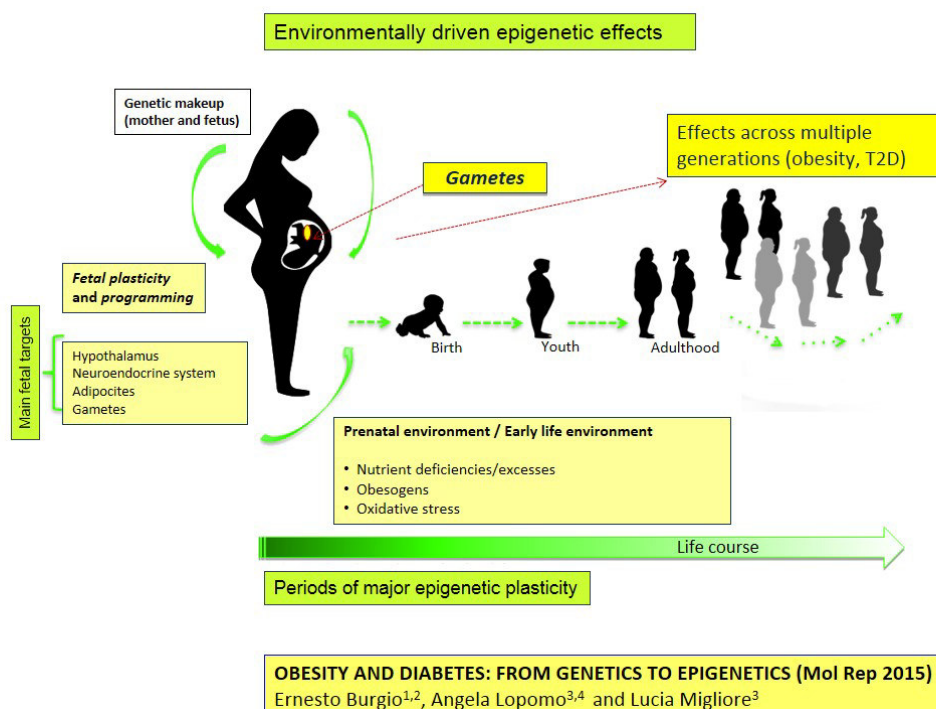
Environmentally driven epigenetic effects

Genetic makeup (mother and fetus)

Effects across multiple generations (obesity, T2D)

Gametes

Fetal plasticity and programming

Main fetal targets

Hypothalamus
Neuroendocrine system
Adipocites
Gametes

Birth

Youth

Adulthood

Prenatal environment / Early life environment

• Nutrient deficiencies/excesses
• Obesogens
• Oxidative stress

Life course

Periods of major epigenetic plasticity

OBESITY AND DIABETES: FROM GENETICS TO EPIGENETICS (Mol Rep 2015)
Ernesto Burgio$^{1,2}$, Angela Lopomo$^{3,4}$ and Lucia Migliore$^{3}$